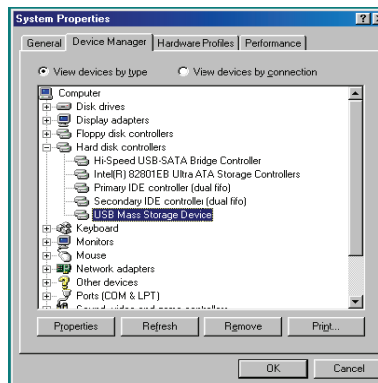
System Properties

?

General | Device Manager | Hardware Profiles | Performance

View devices by type
View devices by connection

Computer
Disk drives
Display adapters
Floppy disk controllers
Hard disk controllers
Hi-Speed USB-SATA Bridge Controller
Intel(R) 82801EB Ultra ATA Storage Controllers
Primary IDE controller (dual fifo)
Secondary IDE controller (dual fifo)
USB Mass Storage Device
Keyboard
Monitors
Mouse
Network adapters
Other devices
Ports (COM & LPT)
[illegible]

Properties
Refresh
Remove
Print...

OK
Cancel